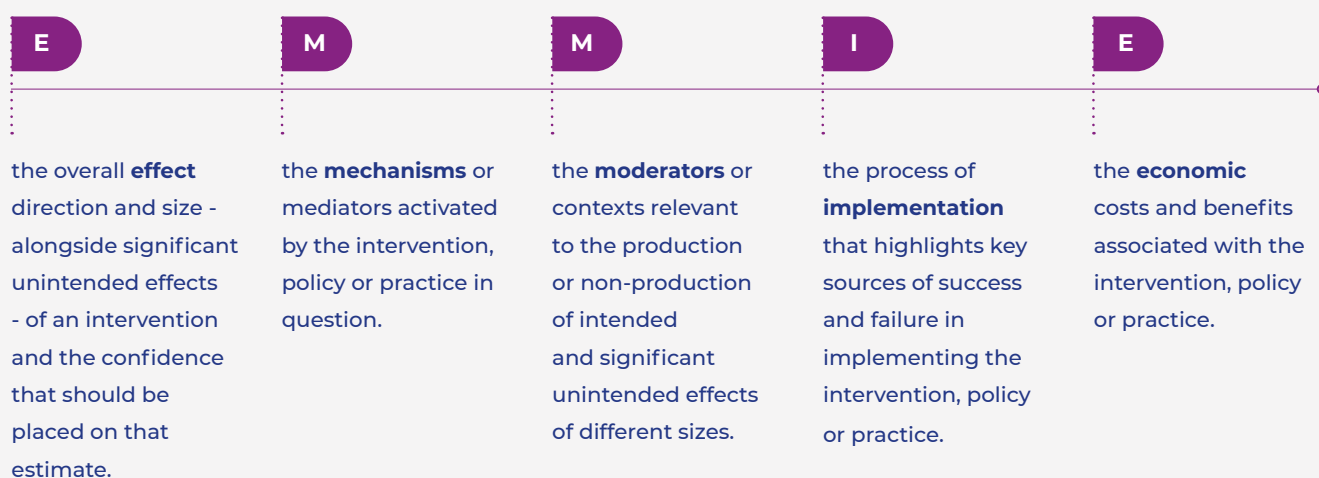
E

the overall effect direction and size - alongside significant unintended effects - of an intervention and the confidence that should be placed on that estimate.

M

the mechanisms or mediators activated by the intervention, policy or practice in question.

M

the moderators or contexts relevant to the production or non-production of intended and significant unintended effects of different sizes.

I

the process of implementation that highlights key sources of success and failure in implementing the intervention, policy or practice.

E

the economic costs and benefits associated with the intervention, policy or practice.